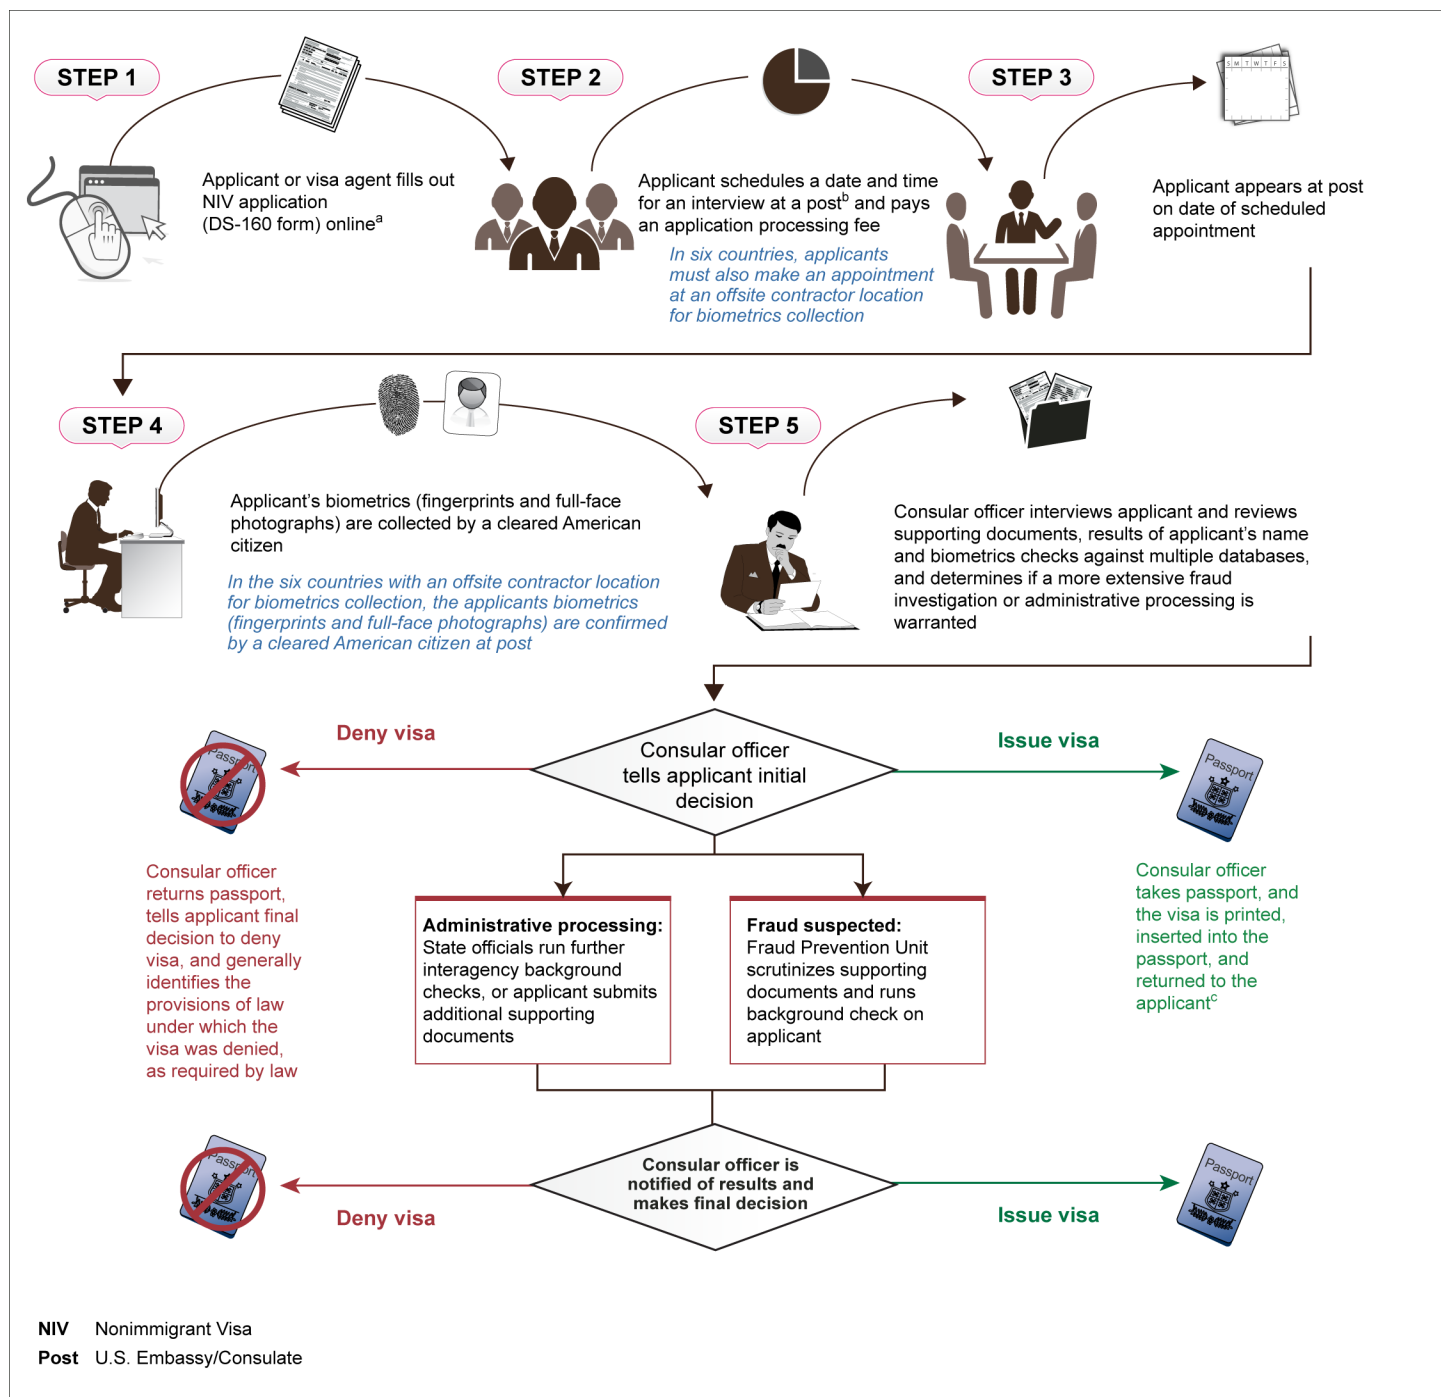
STEP 1

Applicant or visa agent fills out NIV application (DS-160 form) online$^a$

STEP 2

Applicant schedules a date and time for an interview at a post$^b$ and pays an application processing fee

In six countries, applicants must also make an appointment at an offsite contractor location for biometrics collection

STEP 3

S M T W T F S

Applicant appears at post on date of scheduled appointment

STEP 4

Applicant's biometrics (fingerprints and full-face photographs) are collected by a cleared American citizen

In the six countries with an offsite contractor location for biometrics collection, the applicants biometrics (fingerprints and full-face photographs) are confirmed by a cleared American citizen at post

STEP 5

Consular officer interviews applicant and reviews supporting documents, results of applicant's name and biometrics checks against multiple databases, and determines if a more extensive fraud investigation or administrative processing is warranted

Deny visa

Consular officer tells applicant initial decision

Issue visa

Passport

Passport

Consular officer returns passport, tells applicant final decision to deny visa, and generally identifies the provisions of law under which the visa was denied, as required by law

Administrative processing: State officials run further interagency background checks, or applicant submits additional supporting documents

Fraud suspected: Fraud Prevention Unit scrutinizes supporting documents and runs background check on applicant

Consular officer takes passport, and the visa is printed, inserted into the passport, and returned to the applicant$^c$

Passport

Consular officer is notified of results and makes final decision

Deny visa

Issue visa

Passport

NIV Nonimmigrant Visa
Post U.S. Embassy/Consulate